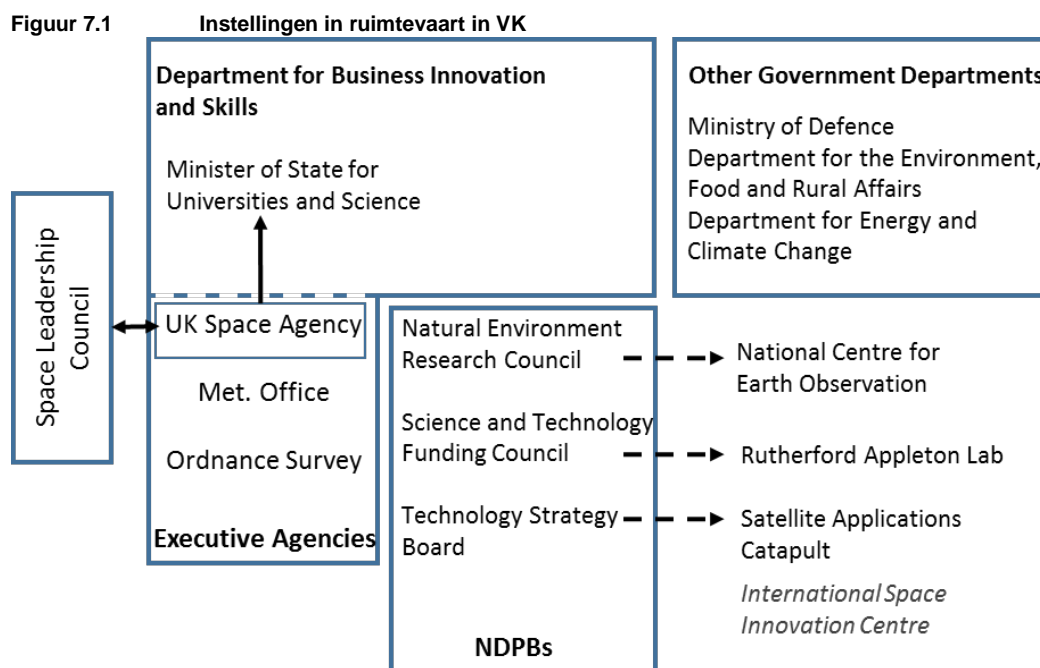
Figuur 7.1 Instellingen in ruimtevaart in VK

Department for Business Innovation and Skills

Minister of State for Universities and Science

Other Government Departments

Ministry of Defence
Department for the Environment, Food and Rural Affairs
Department for Energy and Climate Change

Space Leadership Council

UK Space Agency

Met. Office

Ordnance Survey

Executive Agencies

Natural Environment Research Council

Science and Technology Funding Council

Technology Strategy Board

NDPBs

National Centre for Earth Observation

Rutherford Appleton Lab

Satellite Applications Catapult

International Space Innovation Centre